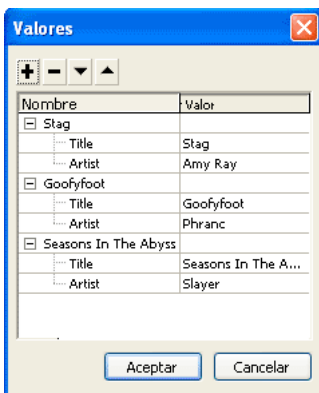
Valores

| Nombre | Valor |
|---|---|
| Stag | |
| Title | Stag |
| Artist | Amy Ray |
| Goofyfoot | |
| Title | Goofyfoot |
| Artist | Phranc |
| Seasons In The Abyss | |
| Title | Seasons In The A... |
| Artist | Slayer |

Aceptar Cancelar